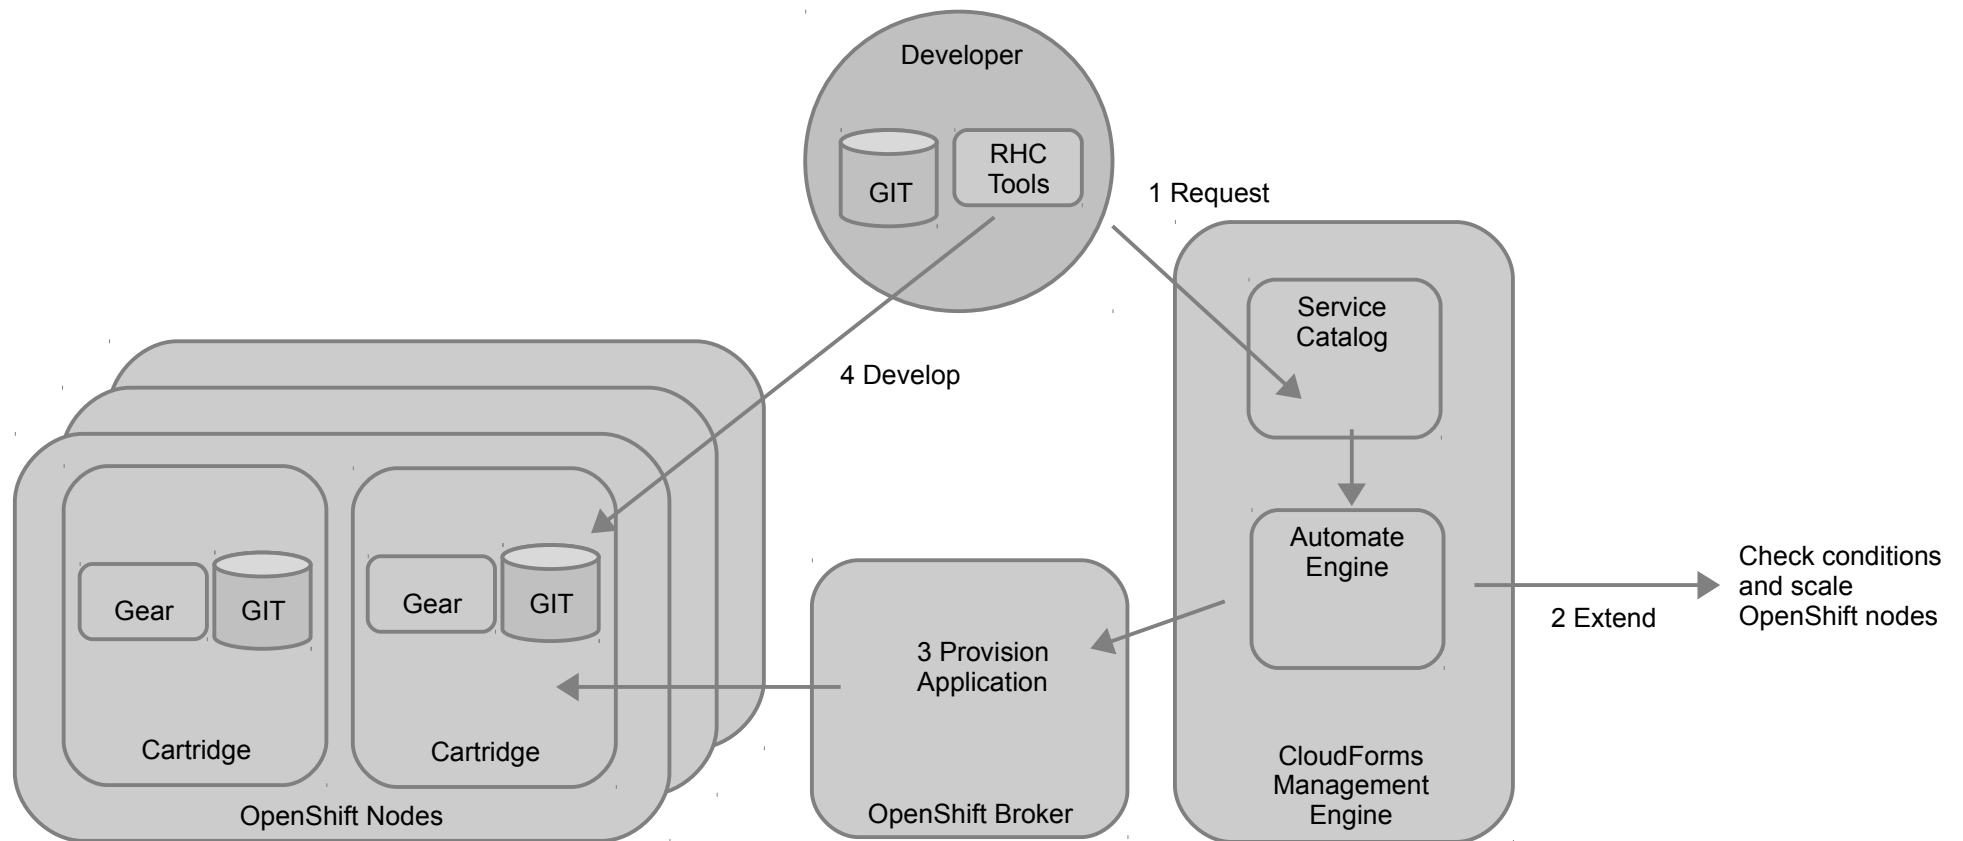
Developer

GIT

RHC Tools

1 Request

4 Develop

Service Catalog

Automate Engine

CloudForms Management Engine

2 Extend

Check conditions and scale OpenShift nodes

Gear

GIT

Cartridge

Gear

GIT

Cartridge

OpenShift Nodes

3 Provision Application

OpenShift Broker